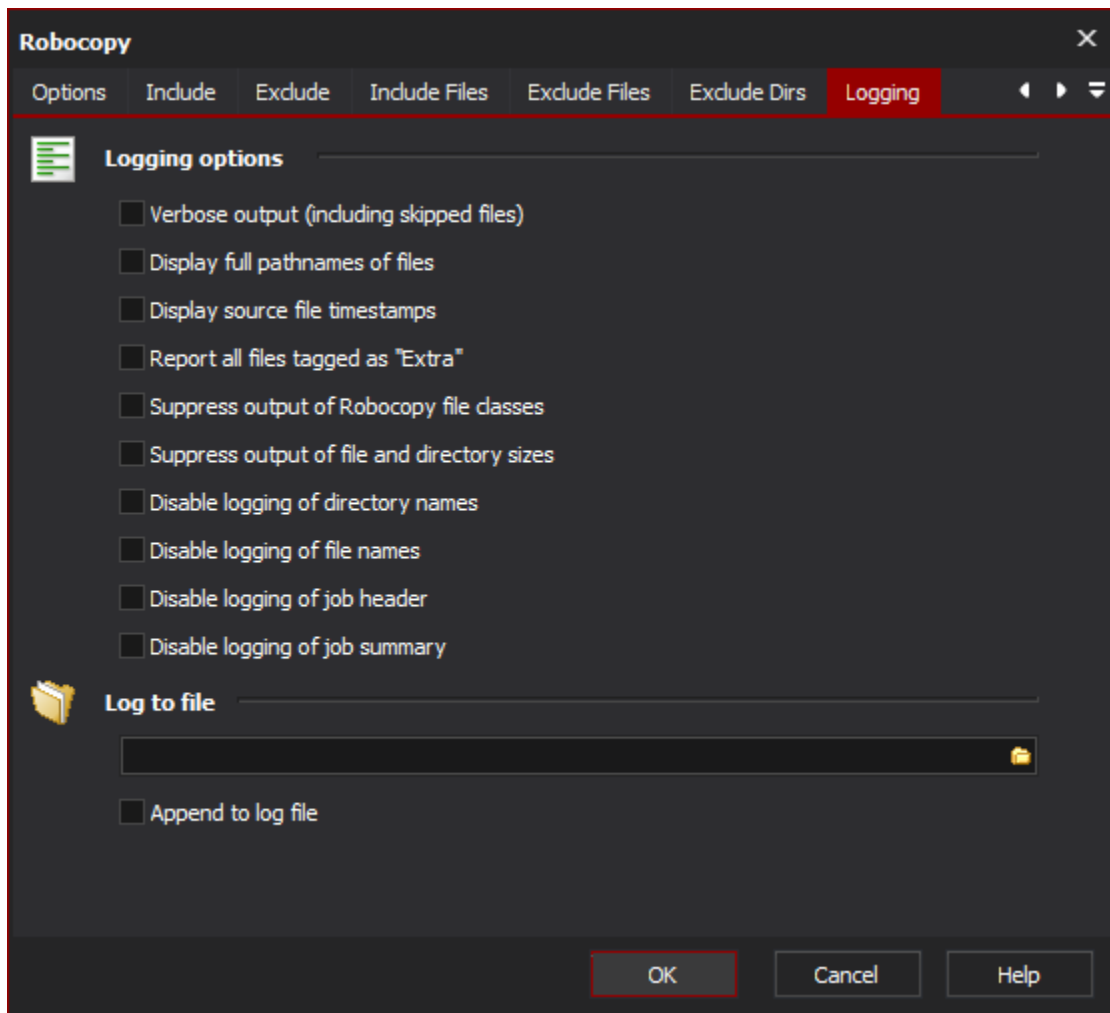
Robocopy

Options Include Exclude Include Files Exclude Files Exclude Dirs Logging

Logging options

Verbose output (including skipped files)

Display full pathnames of files

Display source file timestamps

Report all files tagged as "Extra"

Suppress output of Robocopy file classes

Suppress output of file and directory sizes

Disable logging of directory names

Disable logging of file names

Disable logging of job header

Disable logging of job summary

Log to file

Append to log file

OK Cancel Help